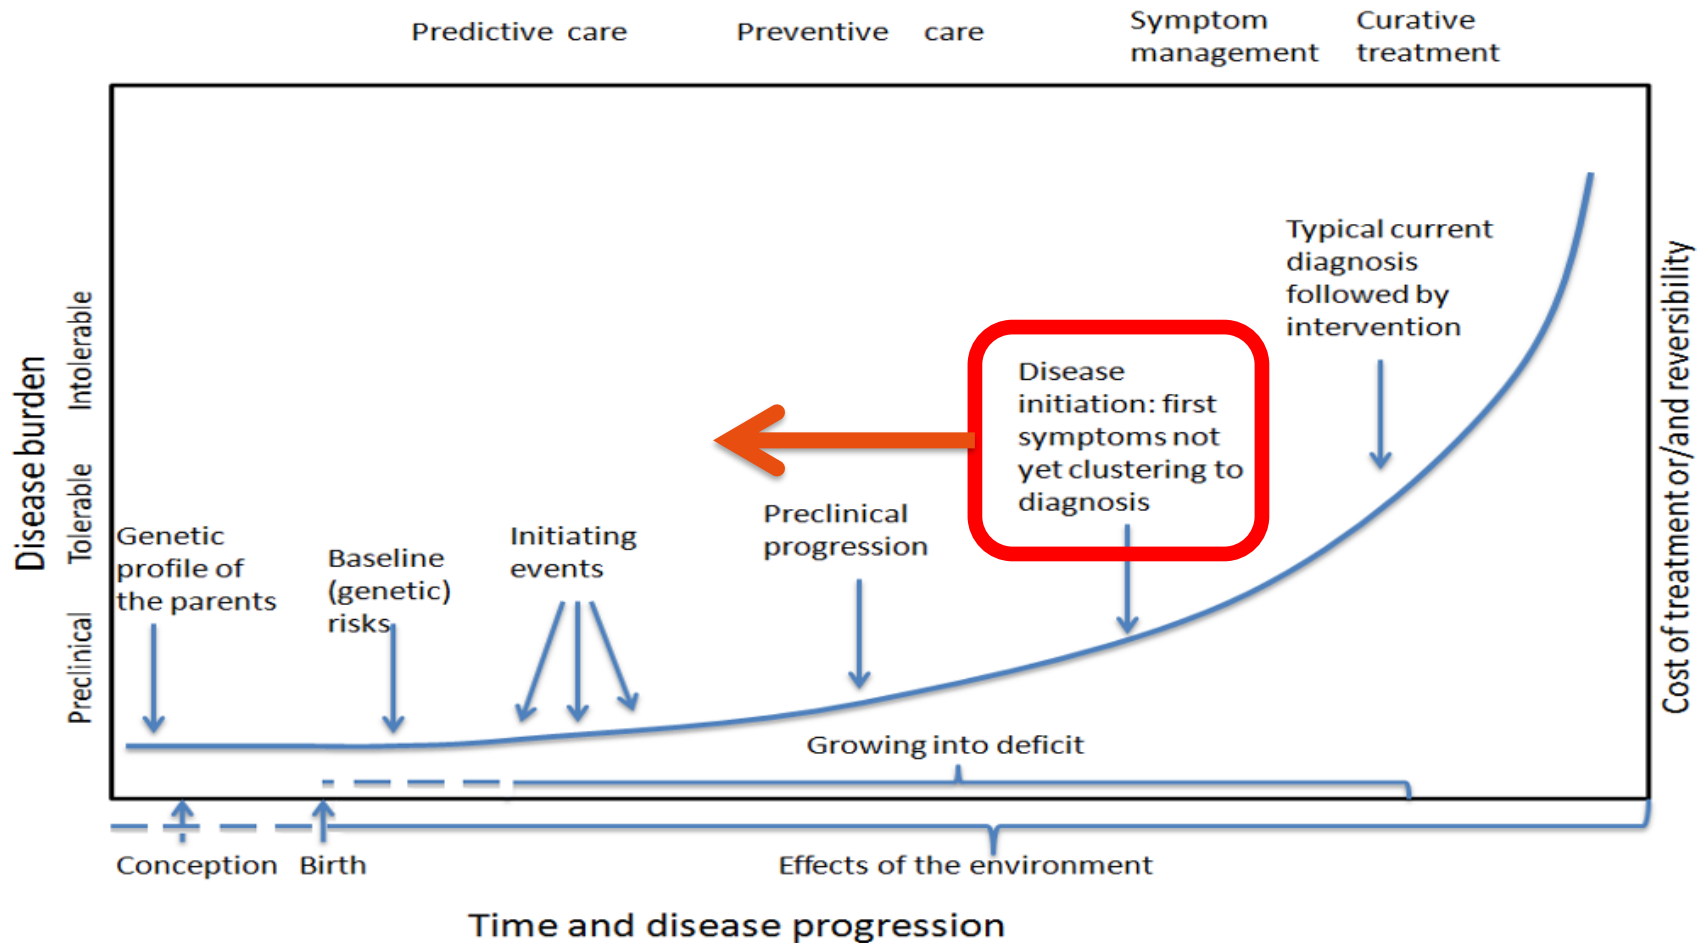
Predictive care

Preventive care

Symptom management

Curative treatment

Disease burden

Intolerable

Tolerable

Preclinical

Typical current diagnosis followed by intervention

Disease initiation: first symptoms not yet clustering to diagnosis

Genetic profile of the parents

Baseline (genetic) risks

Initiating events

Preclinical progression

Growing into deficit

Cost of treatment or/and reversibility

Conception

Birth

Effects of the environment

Time and disease progression